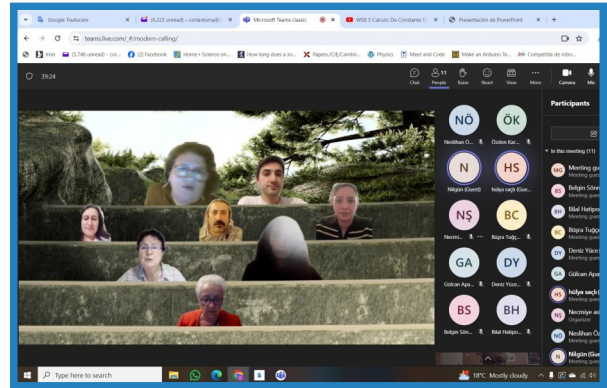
Google Traducere | (4,223 unread) - corlaciomail@ | Microsoft Teams classic | WS8.5 Calculo De Constante | Presentación de PowerPoint

teams.live.com/_#/modern-calling/

msn | (5,746 unread) - cor... | (2) Facebook | Home • Science on... | How long does a so... | Papers/CIE/Cambri... | Physics | Meet and Code | Make an Arduino Te... | Competitia de robo...

39:24

Chat | 11 People | Raise | React | View | More | Camera | Mic

NÖ Nedilhan Ö... | ÖK Özden Kar...
N Nilgün (Guest) | HS hülya saçlı (Gue...
NŞ Necmi... | BC Büşra Tuğç...
GA Gülcan Apa... | DY Deniz Yüce...
BS Belgin Sön... | BH Bilal Hatipo...

Participants

In this meeting (11)
MG Meeting gue... Meeting gues...
BS Belgin Sön... Meeting gues...
BH Bilal Hatipo... Meeting gues...
BC Büşra Tuğç... Meeting gues...
DY Deniz Yüce... Meeting gues...
GA Gülcan Apa... Meeting gues...
HS hülya saçlı ( Meeting gues...
NŞ Necmiye ... Organizer
NÖ Nedilhan Ö... Meeting gues...
N Nilgün (Gue... Meeting gues...

Type here to search

18°C Mostly cloudy